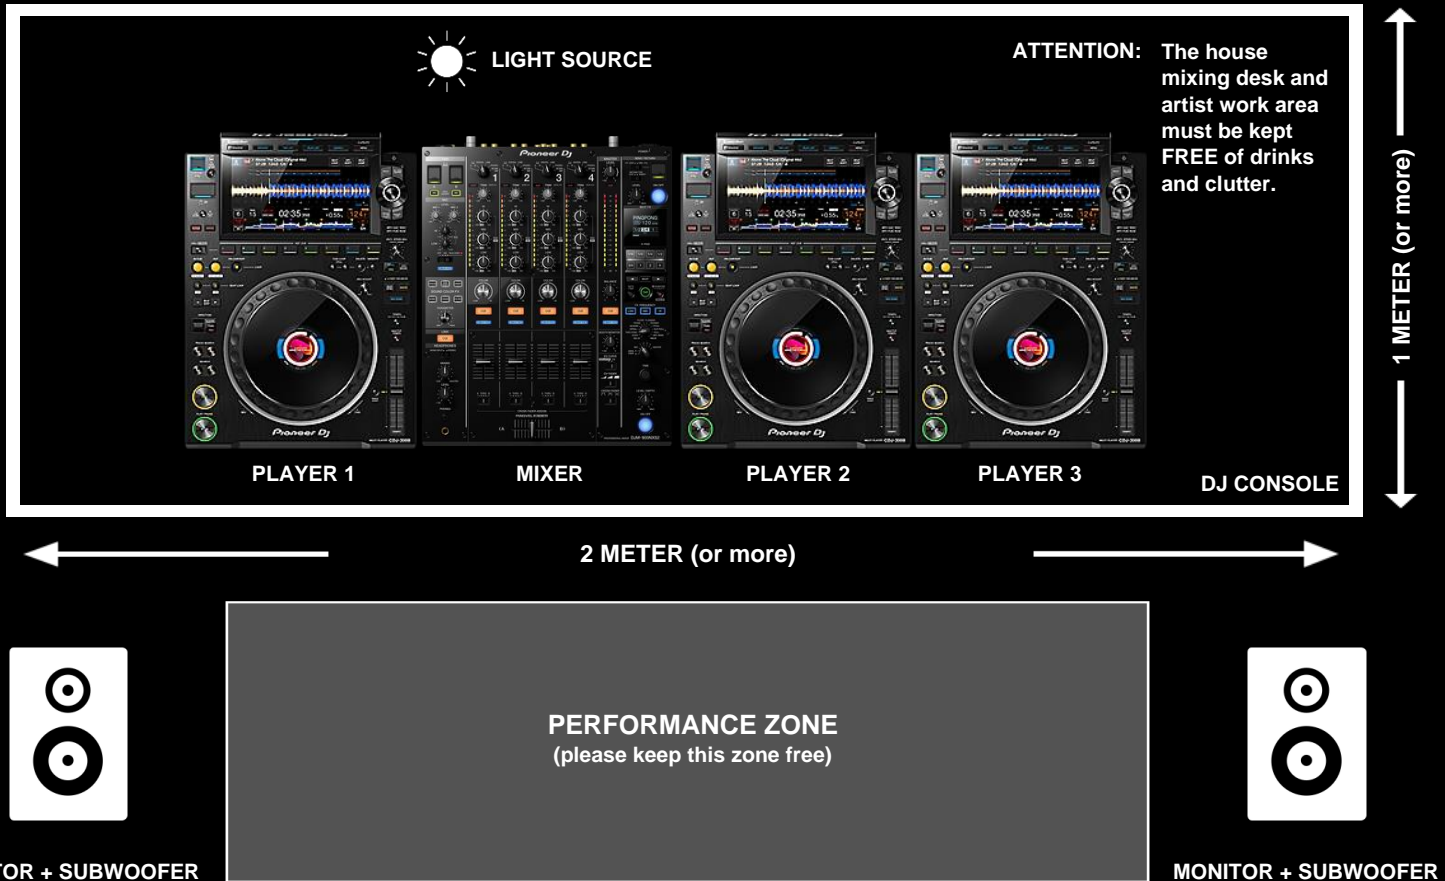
LIGHT SOURCE

ATTENTION: The house mixing desk and artist work area must be kept FREE of drinks and clutter.

PLAYER 1

MIXER

PLAYER 2

PLAYER 3

DJ CONSOLE

1 METER (or more)

2 METER (or more)

PERFORMANCE ZONE
(please keep this zone free)

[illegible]TOR + SUBWOOFER

MONITOR + SUBWOOFER